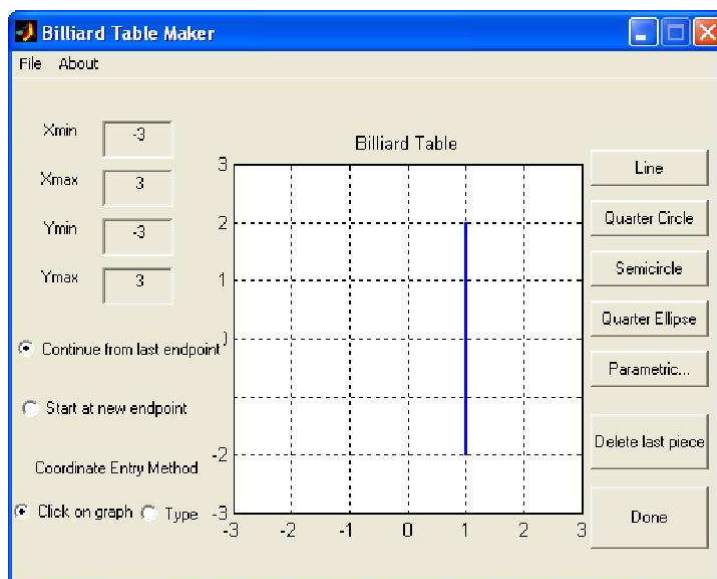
Billiard Table Maker

File About

Xmin -3

Xmax 3

Ymin -3

Ymax 3

Billiard Table

3
2
1
0
-1
-2
-3

-3 -2 -1 0 1 2 3

Line

Quarter Circle

Semicircle

Quarter Ellipse

Parametric...

Delete last piece

Done

Continue from last endpoint

Start at new endpoint

Coordinate Entry Method

Click on graph Type